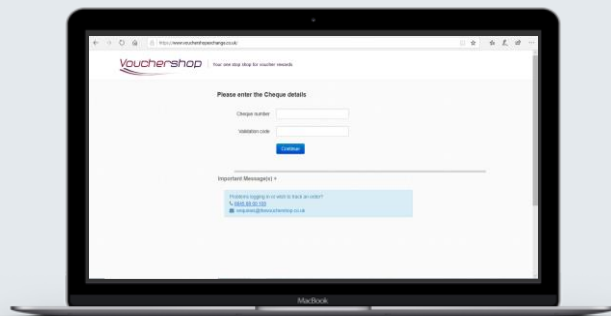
https://www.voucherexchange.co.uk/

Vouchershop Your one stop shop for voucher rewards

Please enter the Cheque details

Cheque number

Validation code

Continue

Important Message(s)

Problems logging in or wish to track an order?
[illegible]
enquiries@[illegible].co.uk

MacBook